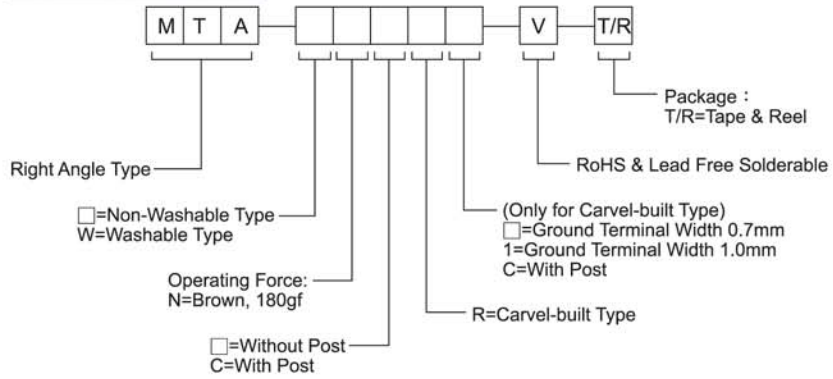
M T A — V — T/R

Package：
T/R=Tape & Reel

RoHS & Lead Free Solderable

Right Angle Type

□=Non-Washable Type
W=Washable Type

(Only for Carvel-built Type)
□=Ground Terminal Width 0.7mm
1=Ground Terminal Width 1.0mm
C=With Post

Operating Force:
N=Brown, 180gf

R=Carvel-built Type

□=Without Post
C=With Post